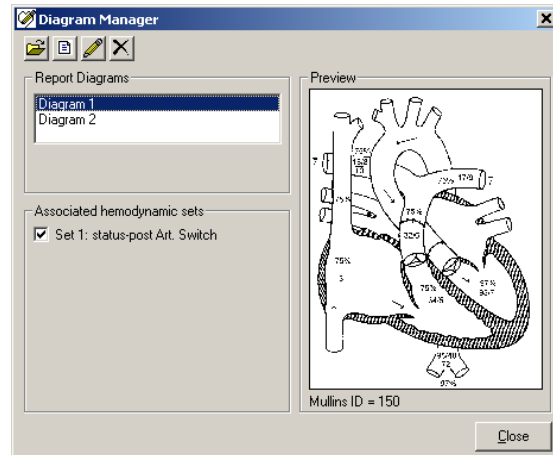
Diagram Manager

Report Diagrams

Diagram 1
Diagram 2

Associated hemodynamic sets

Set 1: status-post Art. Switch

Preview

75%
15/8
13
17/9
7
7
75%
75%
32/5
75%
3
75%
34/6
97%
90/7
95/40
72
97%

Mullins ID = 150

Close